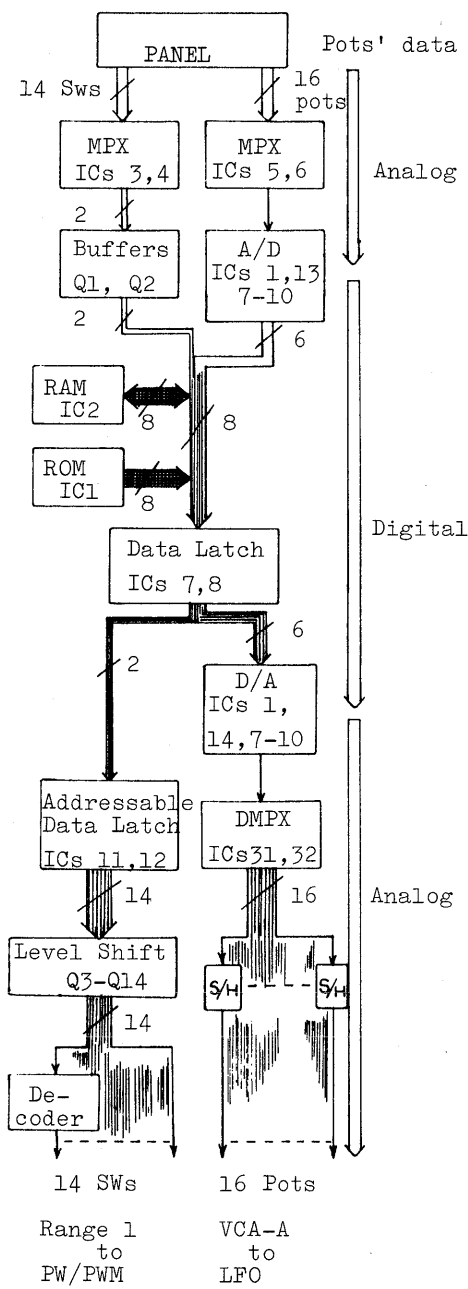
PANEL

Pots' data

14 Sws

16 pots

MPX ICs 3,4

MPX ICs 5,6

Analog

2

Buffers Q1, Q2

A/D ICs 1,13 7-10

2

6

RAM IC2

8

8

ROM IC1

8

Digital

Data Latch ICs 7,8

6

2

D/A ICs 1, 14,7-10

Addressable Data Latch ICs 11,12

DMPX ICs31,32

Analog

14

16

Level Shift Q3-Q14

S/H

S/H

14

De-coder

14 SWs

16 Pots

Range 1 to PW/PWM

VCA-A to LFO